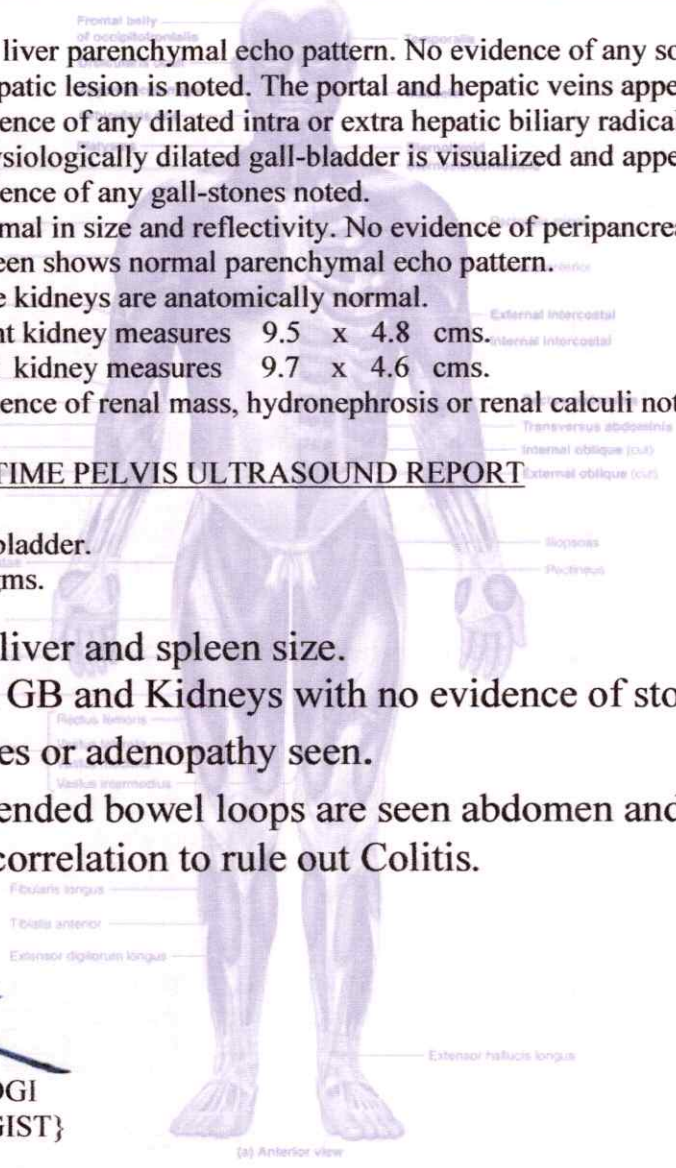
Frontal belly of occipitofrontalis
liver parenchymal echo pattern. No evidence of any sc
patic lesion is noted. The portal and hepatic veins appe
ence of any dilated intra or extra hepatic biliary radical
siologically dilated gall-bladder is visualized and appe
ence of any gall-stones noted.
mal in size and reflectivity. No evidence of peripancre
een shows normal parenchymal echo pattern.
e kidneys are anatomically normal.
nt kidney measures 9.5 x 4.8 cms.
kidney measures 9.7 x 4.6 cms.
ence of renal mass, hydronephrosis or renal calculi no

Temporalis
External intercostal
Internal intercostal
Transversus abdominis
Internal oblique (cut)
External oblique (cut)

TIME PELVIS ULTRASOUND REPORT

bladder.
ms.

Iliopsoas
Pectineus

liver and spleen size.
GB and Kidneys with no evidence of sto
es or adenopathy seen.
ended bowel loops are seen abdomen and
correlation to rule out Colitis.

Rectus femoris
Vastus lateralis
Vastus intermedius
Fibularis longus
Tibialis anterior
Extensor digitorum longus
Extensor hallucis longus

OGI
GIST}

(a) Anterior view